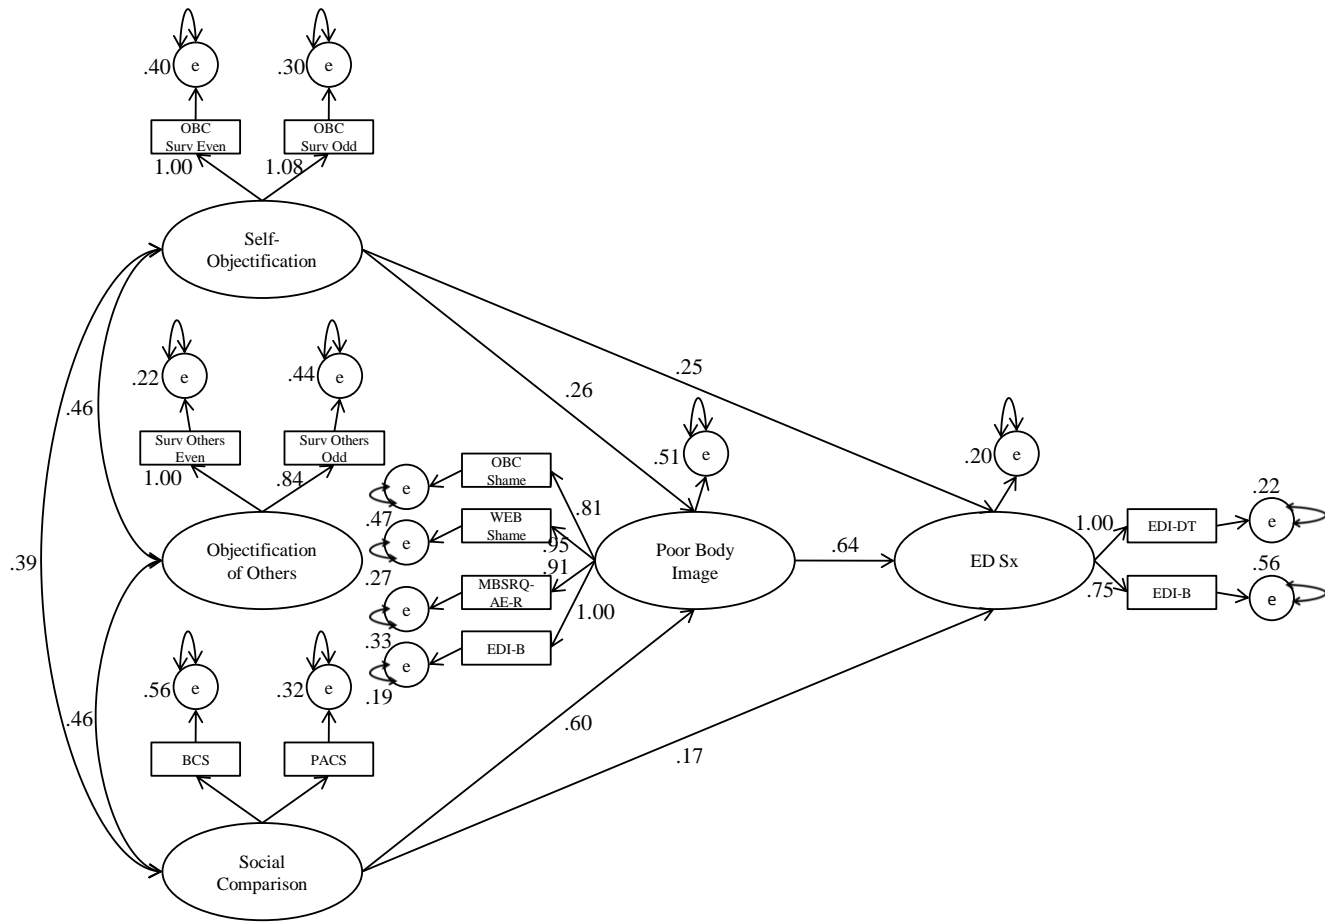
.40 e
.30 e
OBC Surv Even
OBC Surv Odd
1.00
1.08
Self-Objectification
.22 e
.44 e
Surv Others Even
Surv Others Odd
1.00
.84
.46
.26
.25
.51 e
.20 e
OBC Shame
.81
e
.47
WEB Shame
e
.95
.91
.27
MBSRQ-AE-R
e
1.00
.33
EDI-B
e
.19
Objectification of Others
Poor Body Image
.64
ED Sx
1.00
EDI-DT
.22 e
.75
EDI-B
.56 e
.39
.56 e
.32 e
.46
BCS
PACS
.60
.17
Social Comparison